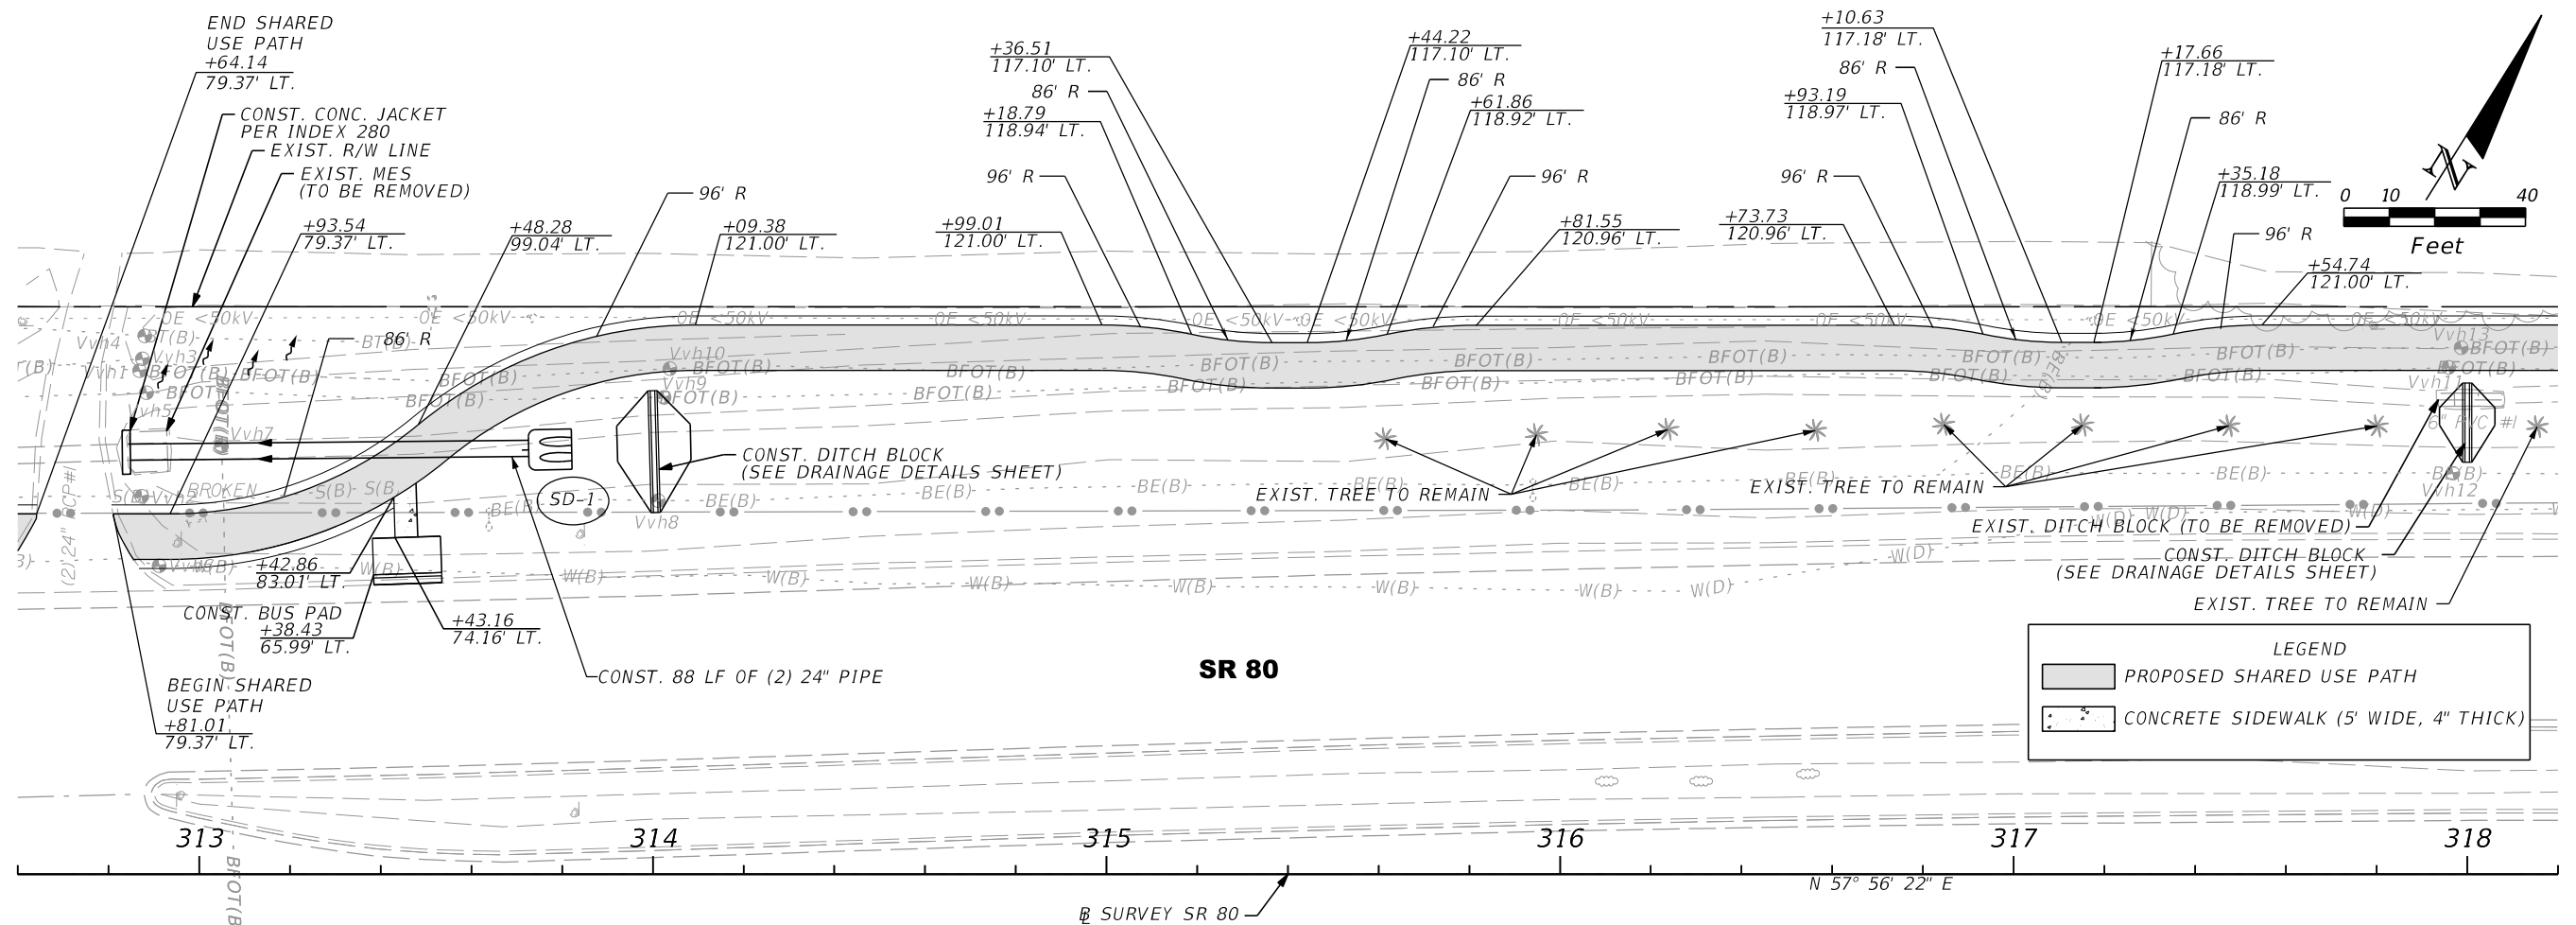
END SHARED USE PATH
+64.14
79.37' LT.

CONST. CONC. JACKET PER INDEX 280
EXIST. R/W LINE
EXIST. MES (TO BE REMOVED)

+93.54
79.37' LT.

+48.28
99.04' LT.

96' R

+09.38
121.00' LT.

86' R

+36.51
117.10' LT.
86' R
+18.79
118.94' LT.

96' R

+99.01
121.00' LT.

+44.22
117.10' LT.
86' R
+61.86
118.92' LT.

96' R

+81.55
120.96' LT.

+10.63
117.18' LT.
86' R
+93.19
118.97' LT.

96' R

+73.73
120.96' LT.

+17.66
117.18' LT.

86' R

+35.18
118.99' LT.

96' R

+54.74
121.00' LT.

0 10 40
Feet

OE <50kV
BFOT(B)
Vvh4
Vvh3
Vvh1
Vvh5
Vvh7
Vvh2
Vvh10
Vvh9
Vvh8
Vvh13
Vvh11
Vvh12
BROKEN
S(B)
BE(B)
W(B)
W(D)

CONST. DITCH BLOCK (SEE DRAINAGE DETAILS SHEET)

SD-1

EXIST. TREE TO REMAIN

EXIST. TREE TO REMAIN

EXIST. DITCH BLOCK (TO BE REMOVED)
CONST. DITCH BLOCK (SEE DRAINAGE DETAILS SHEET)
EXIST. TREE TO REMAIN

+42.86
83.01' LT.

CONST. BUS PAD
+38.43
65.99' LT.

+43.16
74.16' LT.

CONST. 88 LF OF (2) 24" PIPE

BEGIN SHARED USE PATH
+81.01
79.37' LT.

SR 80

LEGEND
PROPOSED SHARED USE PATH
CONCRETE SIDEWALK (5' WIDE, 4" THICK)

313 314 315 316 317 318

N 57° 56' 22" E

℄ SURVEY SR 80